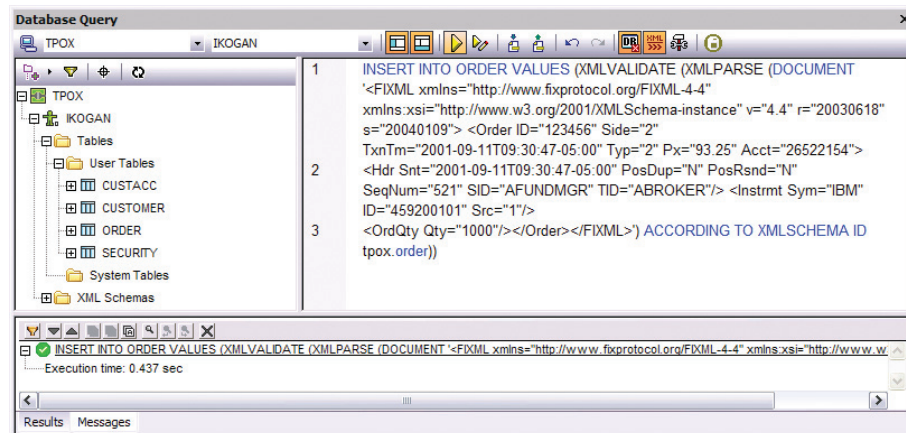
Database Query

TPOX
IKOGAN

TPOX
IKOGAN
Tables
User Tables
CUSTACC
CUSTOMER
ORDER
SECURITY
System Tables
XML Schemas

1 INSERT INTO ORDER VALUES (XMLVALIDATE (XMLPARSE (DOCUMENT '<FIXML xmlns="http://www.fixprotocol.org/FIXML-4-4" xmlns:xsi="http://www.w3.org/2001/XMLSchema-instance" v="4.4" r="20030618" s="20040109"> <Order ID="123456" Side="2" TxnTm="2001-09-11T09:30:47-05:00" Typ="2" Px="93.25" Acct="26522154">
2 <Hdr Snt="2001-09-11T09:30:47-05:00" PosDup="N" PosRsnd="N" SeqNum="521" SID="AFUNDMGR" TID="ABROKER"/> <Instrmt Sym="IBM" ID="459200101" Src="1"/>
3 <OrdQty Qty="1000"/></Order></FIXML>') ACCORDING TO XMLSCHEMA ID tpox.order))

INSERT INTO ORDER VALUES (XMLVALIDATE (XMLPARSE (DOCUMENT '<FIXML xmlns="http://www.fixprotocol.org/FIXML-4-4" xmlns:xsi="http://www.w
Execution time: 0.437 sec

Results Messages